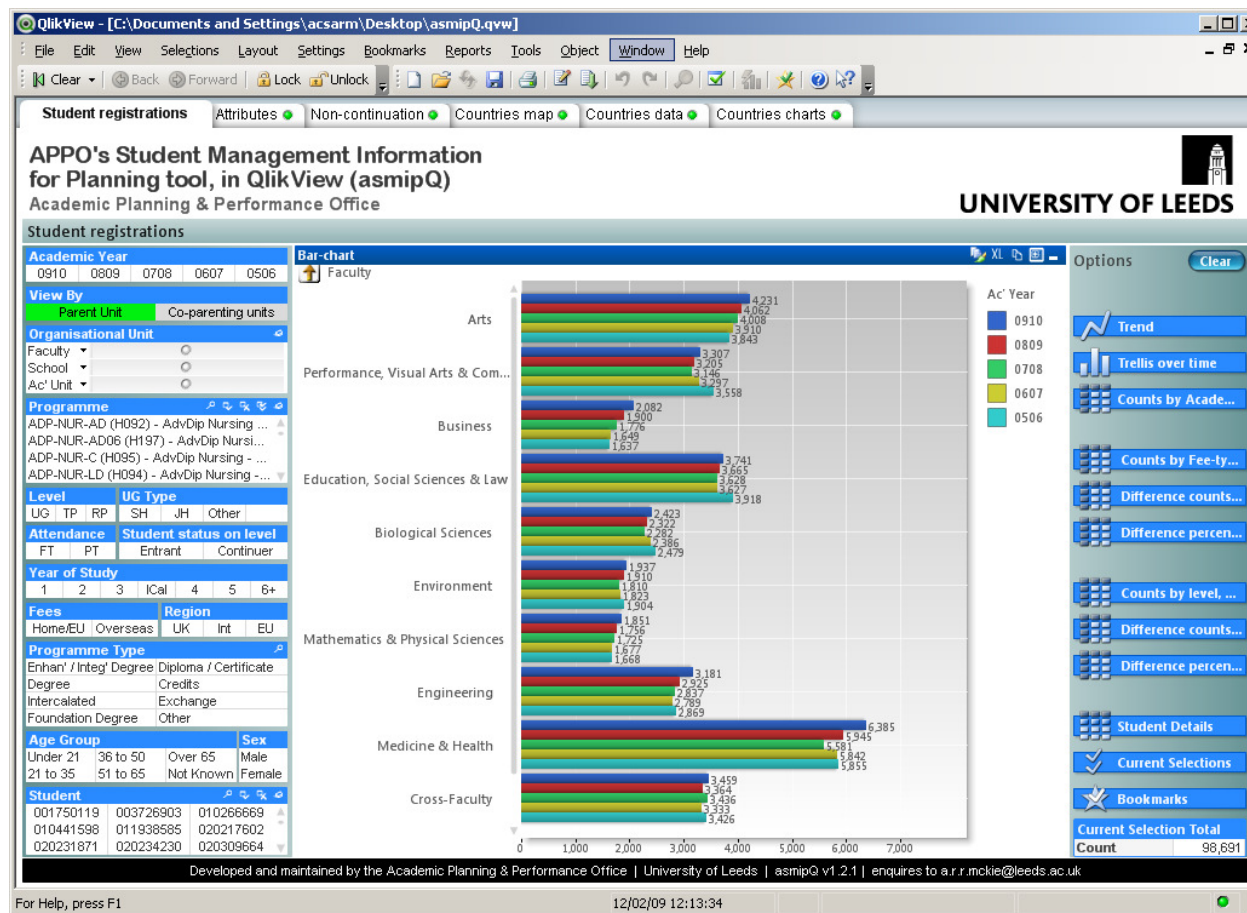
QlikView - [C:\Documents and Settings\acsarm\Desktop\asmipQ.qvw]

File Edit View Selections Layout Settings Bookmarks Reports Tools Object Window Help

Clear Back Forward Lock Unlock

Student registrations | Attributes | Non-continuation | Countries map | Countries data | Countries charts

APPO's Student Management Information for Planning tool, in QlikView (asmipQ)
Academic Planning & Performance Office

UNIVERSITY OF LEEDS

Student registrations

Academic Year
0910 | 0809 | 0708 | 0607 | 0506

View By
Parent Unit | Co-parenting units

Organisational Unit
Faculty
School
Ac' Unit

Programme
ADP-NUR-AD (H092) - AdvDip Nursing ...
ADP-NUR-AD06 (H197) - AdvDip Nursi...
ADP-NUR-C (H095) - AdvDip Nursing - ...
ADP-NUR-LD (H094) - AdvDip Nursing -...

Level
UG | TP | RP

UG Type
SH | JH | Other

Attendance
FT | PT

Student status on level
Entrant | Continuer

Year of Study
1 | 2 | 3 | ICal | 4 | 5 | 6+

Fees
Home/EU | Overseas

Region
UK | Int | EU

Programme Type
Enhan' / Integ' Degree | Diploma / Certificate
Degree | Credits
Intercalated | Exchange
Foundation Degree | Other

Age Group
Under 21 | 36 to 50 | Over 65
21 to 35 | 51 to 65 | Not Known

Sex
Male
Female

Student
001750119 | 003726903 | 010266669
010441598 | 011938585 | 020217602
020231871 | 020234230 | 020309664

Bar-chart
XL
Faculty

| Faculty | 0910 | 0809 | 0708 | 0607 | 0506 |
|---|---|---|---|---|---|
| Arts | 4,231 | 4,062 | 4,008 | 3,910 | 3,843 |
| Performance, Visual Arts & Com... | 3,307 | 3,205 | 3,146 | 3,297 | 3,558 |
| Business | 2,082 | 1,900 | 1,776 | 1,649 | 1,637 |
| Education, Social Sciences & Law | 3,741 | 3,665 | 3,628 | 3,627 | 3,918 |
| Biological Sciences | 2,423 | 2,322 | 2,282 | 2,386 | 2,479 |
| Environment | 1,937 | 1,910 | 1,810 | 1,823 | 1,904 |
| Mathematics & Physical Sciences | 1,851 | 1,756 | 1,725 | 1,677 | 1,668 |
| Engineering | 3,181 | 2,925 | 2,837 | 2,789 | 2,869 |
| Medicine & Health | 6,385 | 5,945 | 5,581 | 5,842 | 5,855 |
| Cross-Faculty | 3,459 | 3,364 | 3,436 | 3,333 | 3,426 |

0 | 1,000 | 2,000 | 3,000 | 4,000 | 5,000 | 6,000 | 7,000

Ac' Year
0910
0809
0708
0607
0506

Options
Clear
Trend
Trellis over time
Counts by Acade...
Counts by Fee-ty...
Difference counts...
Difference percen...
Counts by level, ...
Difference counts...
Difference percen...
Student Details
Current Selections
Bookmarks

Current Selection Total
Count | 98,691

Developed and maintained by the Academic Planning & Performance Office | University of Leeds | asmipQ v1.2.1 | enquires to a.r.r.mckie@leeds.ac.uk

For Help, press F1
12/02/09 12:13:34